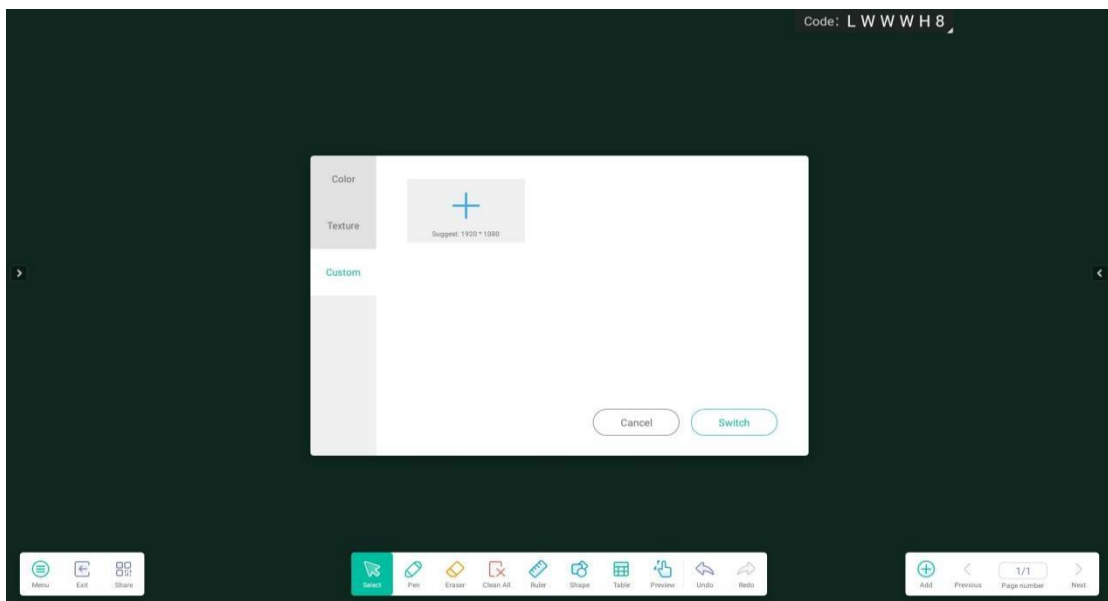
Code: L W W W H 8

Color

Texture

Custom

Suggest: 1920 * 1080

Cancel

Switch

Menu

Exit

Share

Select

Pen

Eraser

Clean All

Ruler

Shape

Table

Preview

Undo

Redo

Add

Previous

1/1

Page number

Next